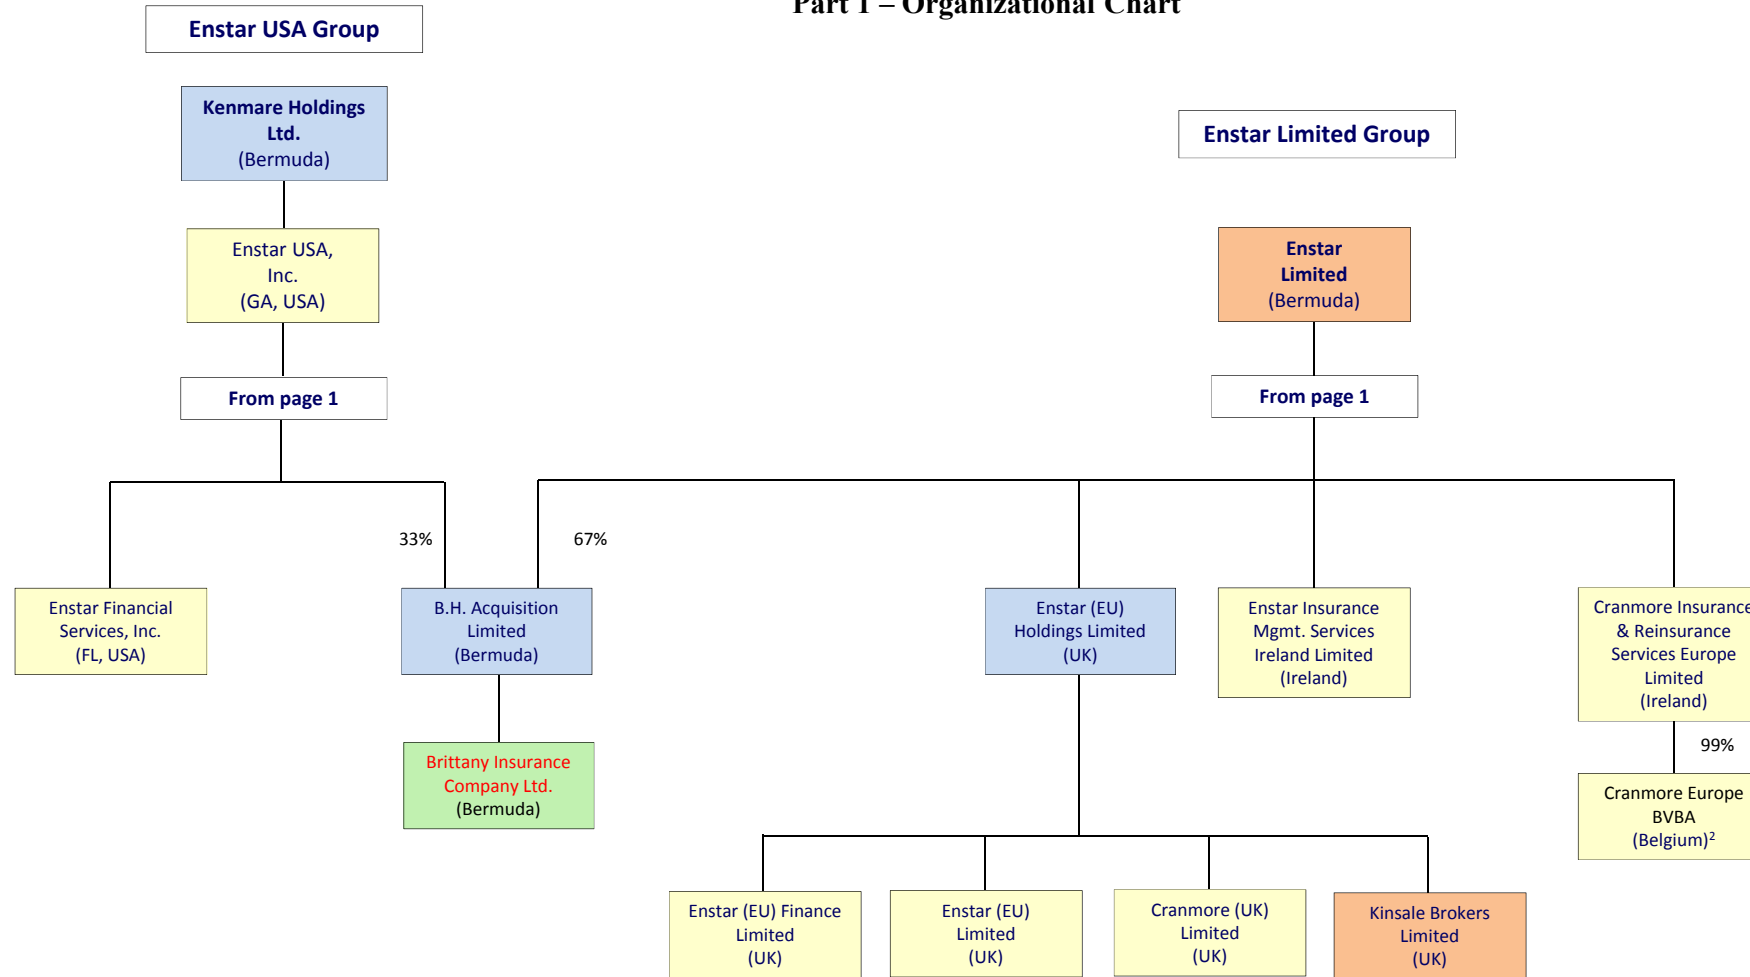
Part 1 – Organizational Chart

Enstar USA Group

Kenmare Holdings Ltd. (Bermuda)

Enstar USA, Inc. (GA, USA)

From page 1

Enstar Limited Group

Enstar Limited (Bermuda)

From page 1

33%

67%

Enstar Financial Services, Inc. (FL, USA)

B.H. Acquisition Limited (Bermuda)

Enstar (EU) Holdings Limited (UK)

Enstar Insurance Mgmt. Services Ireland Limited (Ireland)

Cranmore Insurance & Reinsurance Services Europe Limited (Ireland)

99%

Brittany Insurance Company Ltd. (Bermuda)

Cranmore Europe BVBA (Belgium)$^2$

Enstar (EU) Finance Limited (UK)

Enstar (EU) Limited (UK)

Cranmore (UK) Limited (UK)

Kinsale Brokers Limited (UK)